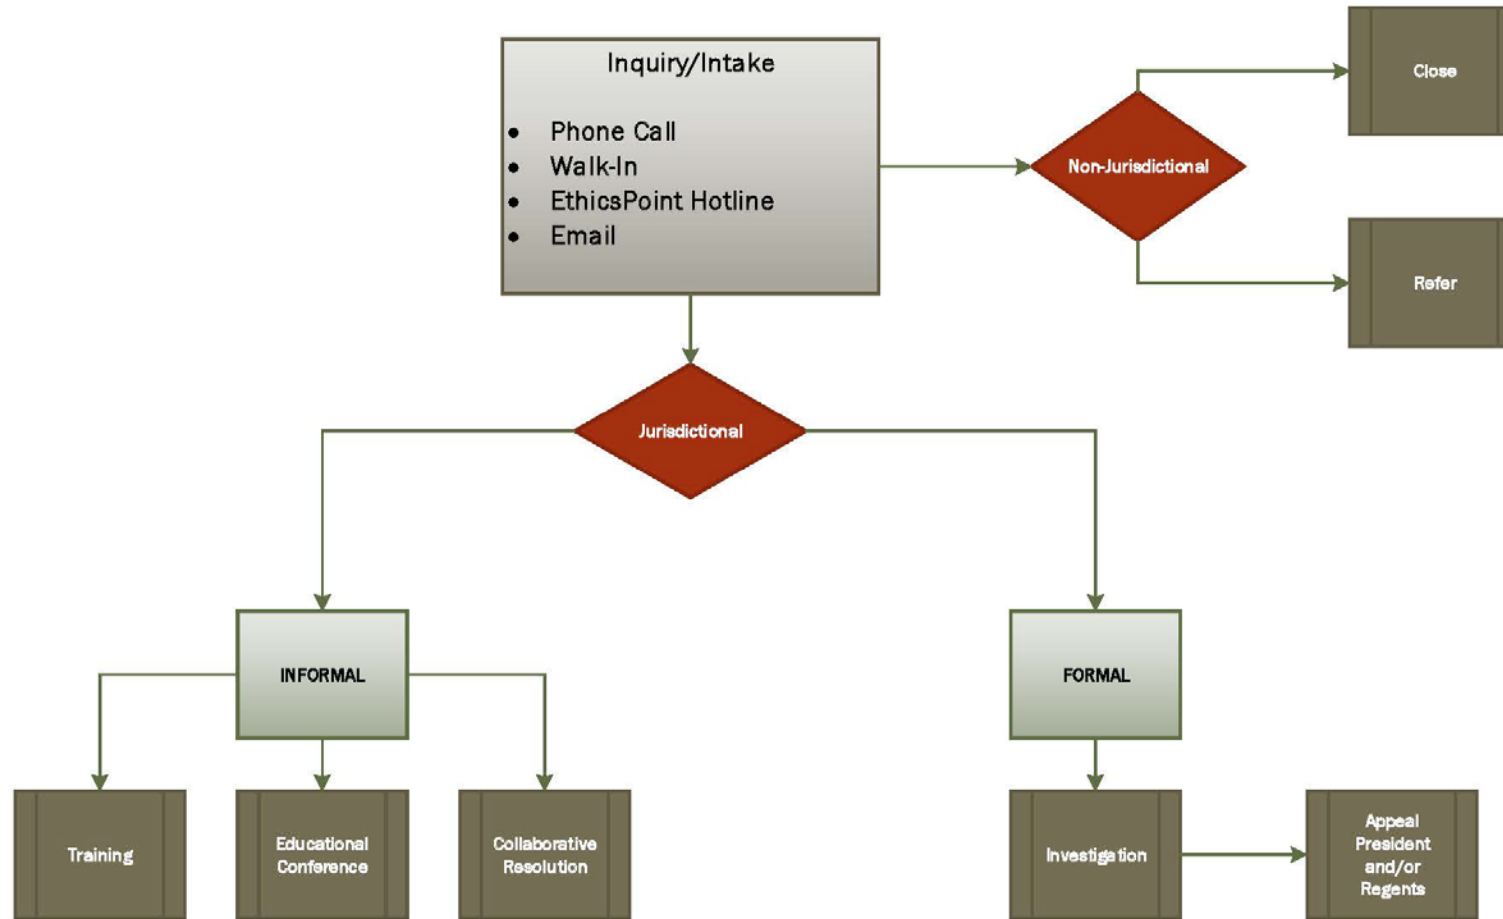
Inquiry/Intake

- Phone Call
- Walk-In
- EthicsPoint Hotline
- Email

Non-Jurisdictional

Close

Refer

Jurisdictional

INFORMAL

FORMAL

Training

Educational Conference

Collaborative Resolution

Investigation

Appeal President and/or Regents